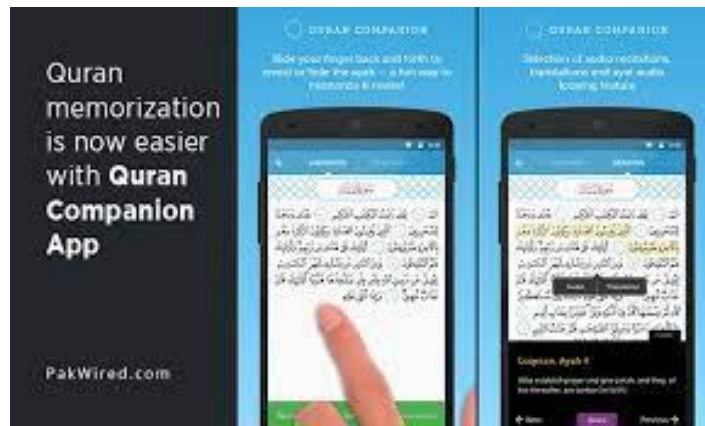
Quran memorization is now easier with **Quran Companion App**

PakWired.com

QURAN COMPANION

Slide your finger back and forth to reveal or hide the ayah – a fun way to memorize & revise!

QURAN COMPANION

Selection of audio recitations, translations and ayat audio looping feature

Surah, Ayah 9

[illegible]